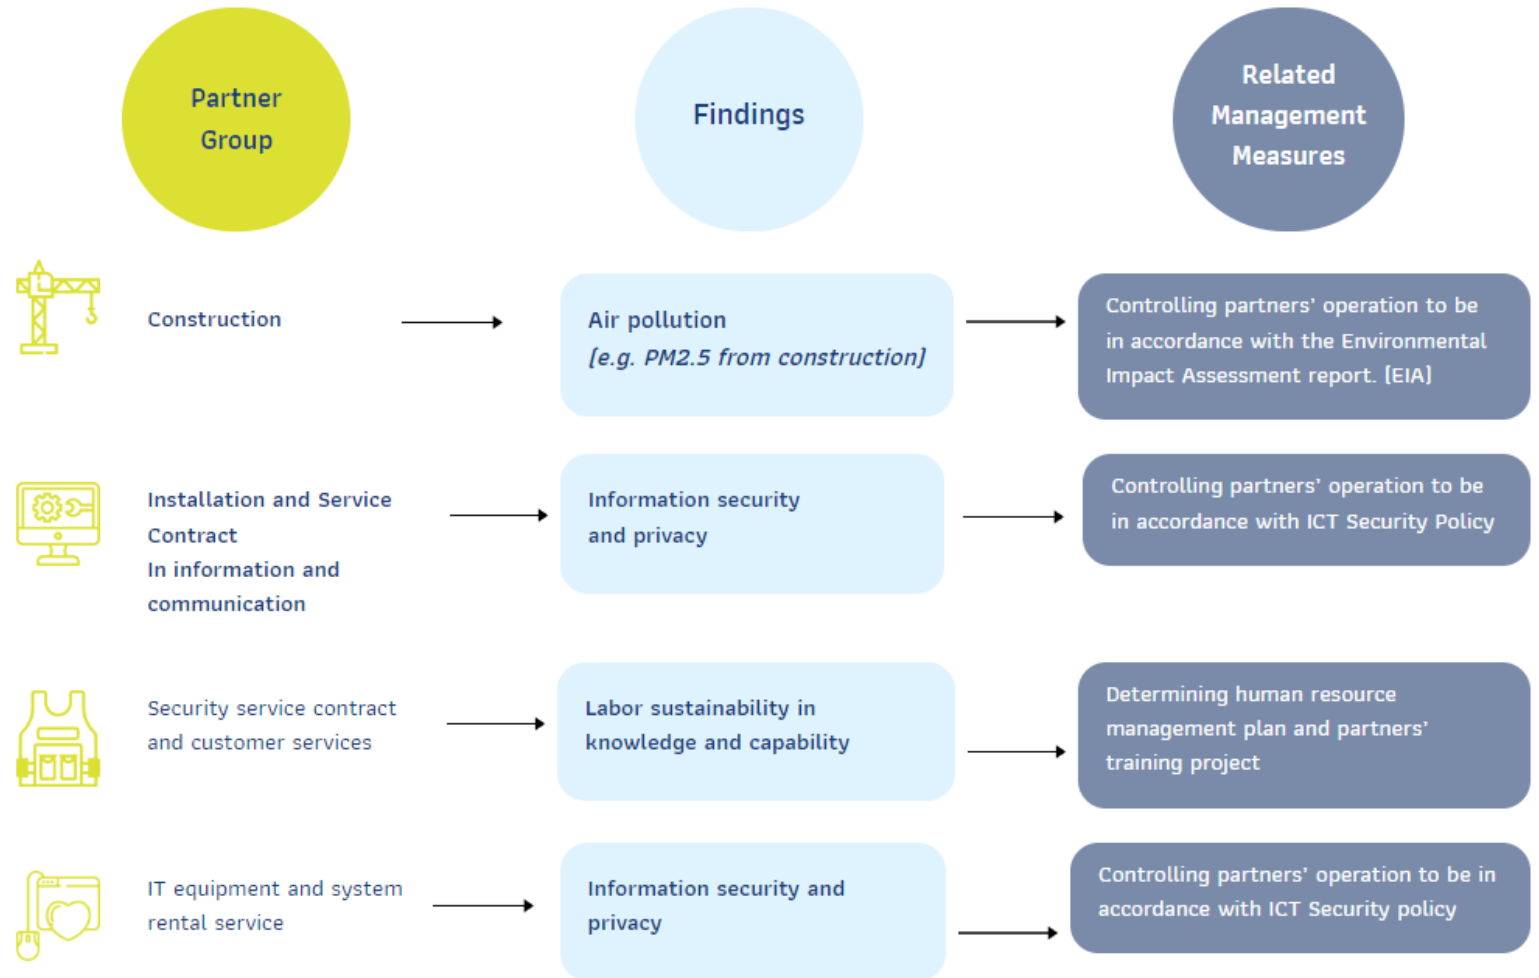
Partner Group

Findings

Related Management Measures

Construction

Air pollution
[e.g. PM2.5 from construction]

Controlling partners' operation to be in accordance with the Environmental Impact Assessment report. [EIA]

Installation and Service Contract
In information and communication

Information security and privacy

Controlling partners' operation to be in accordance with ICT Security Policy

Security service contract and customer services

Labor sustainability in knowledge and capability

Determining human resource management plan and partners' training project

IT equipment and system rental service

Information security and privacy

Controlling partners' operation to be in accordance with ICT Security policy